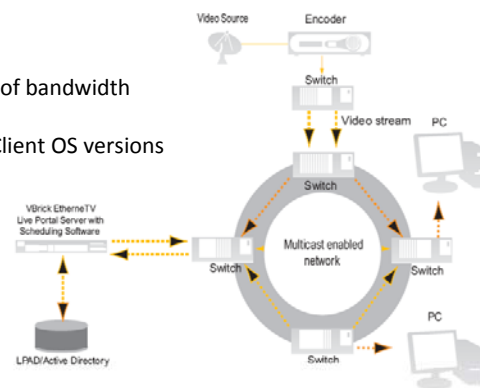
of bandwidth

lient OS versions

Video Source

Encoder

Switch

Video stream

PC

Switch

VBrick EtherneTV Live Portal Server with Scheduling Software

Multicast enabled network

Switch

Switch

PC

LPAD/Active Directory

Switch